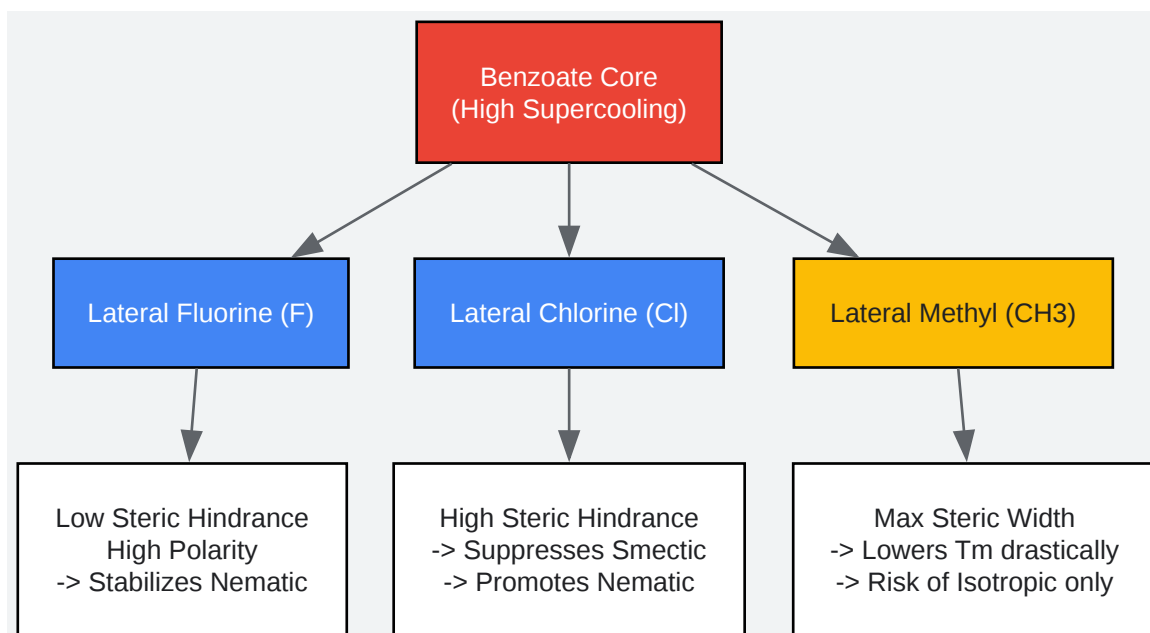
Benzoate Core
(High Supercooling)

Lateral Fluorine (F)

Lateral Chlorine (Cl)

Lateral Methyl (CH3)

Low Steric Hindrance
High Polarity
-> Stabilizes Nematic

High Steric Hindrance
-> Suppresses Smectic
-> Promotes Nematic

Max Steric Width
-> Lowers Tm drastically
-> Risk of Isotropic only